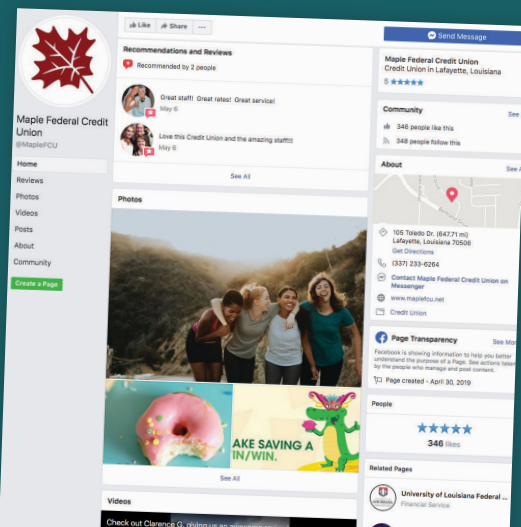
Maple Federal Credit Union
@MapleFCU

Home
Reviews
Photos
Videos
Posts
About
Community

Create a Page

Like
Share
...

Recommendations and Reviews
Recommended by 2 people

Great staff! Great rates! Great service!
May 6

Love this Credit Union and the amazing staff!!
May 6

See All

Photos

AKE SAVING A
IN/WIN.

See All

Videos
Check out Clarence G. giving us an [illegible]

Send Message

Maple Federal Credit Union
Credit Union in Lafayette, Louisiana
5 ★★★★★

Community
See
346 people like this
348 people follow this

About
See A

105 Toledo Dr. (647.71 mi)
Lafayette, Louisiana 70506
Get Directions

(337) 233-6264

Contact Maple Federal Credit Union on Messenger

www.maplefcu.net

Credit Union

Page Transparency
See More
Facebook is showing information to help you better understand the purpose of a Page. See actions taken by the people who manage and post content.
Page created - April 30, 2019

People
★★★★★
346 likes

Related Pages
University of Louisiana Federal ...
Financial Service